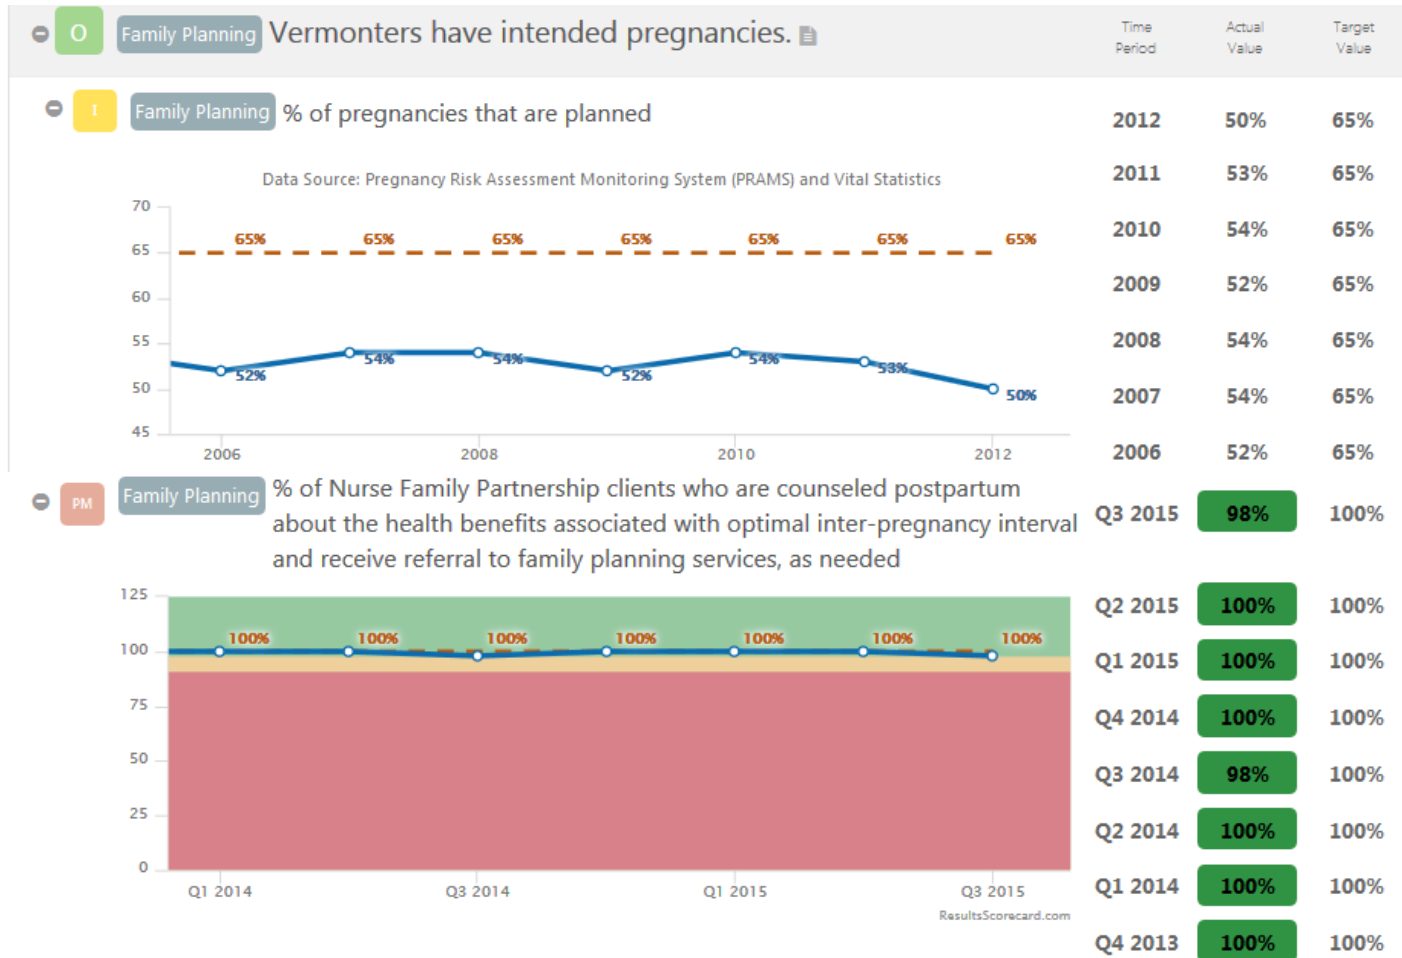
O Family Planning Vermonters have intended pregnancies.

Time Period | Actual Value | Target Value

I Family Planning % of pregnancies that are planned

Data Source: Pregnancy Risk Assessment Monitoring System (PRAMS) and Vital Statistics

70
65
60
55
50
45

65% 65% 65% 65% 65% 65% 65%

52% 54% 54% 52% 54% 53% 50%

2006 2008 2010 2012

| Time Period | Actual Value | Target Value |
|---|---|---|
| 2012 | 50% | 65% |
| 2011 | 53% | 65% |
| 2010 | 54% | 65% |
| 2009 | 52% | 65% |
| 2008 | 54% | 65% |
| 2007 | 54% | 65% |
| 2006 | 52% | 65% |

PM Family Planning % of Nurse Family Partnership clients who are counseled postpartum about the health benefits associated with optimal inter-pregnancy interval and receive referral to family planning services, as needed

125
100
75
50
25
0

100% 100% 100% 100% 100% 100% 100%

Q1 2014 Q3 2014 Q1 2015 Q3 2015

ResultsScorecard.com

| Time Period | Actual Value | Target Value |
|---|---|---|
| Q3 2015 | 98% | 100% |
| Q2 2015 | 100% | 100% |
| Q1 2015 | 100% | 100% |
| Q4 2014 | 100% | 100% |
| Q3 2014 | 98% | 100% |
| Q2 2014 | 100% | 100% |
| Q1 2014 | 100% | 100% |
| Q4 2013 | 100% | 100% |